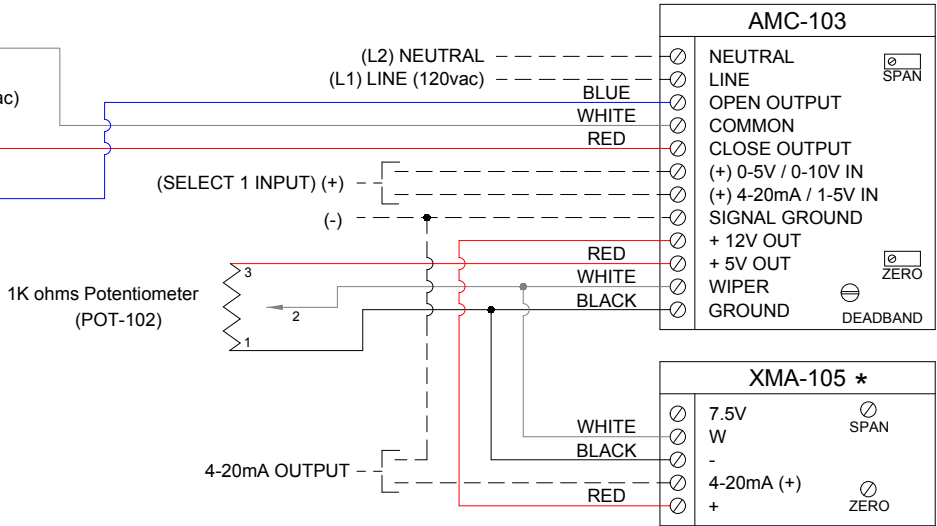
AMC-103

ac)

(L2) NEUTRAL
(L1) LINE (120vac)
BLUE
WHITE
RED

NEUTRAL
LINE
OPEN OUTPUT
COMMON
CLOSE OUTPUT
(+) 0-5V / 0-10V IN
(+) 4-20mA / 1-5V IN
SIGNAL GROUND
+ 12V OUT
+ 5V OUT
WIPER
GROUND

SPAN
ZERO
DEADBAND

(SELECT 1 INPUT) (+)
(-)

RED
WHITE
BLACK

3
1K ohms Potentiometer
(POT-102)
2
1

XMA-105 *

WHITE
BLACK
RED

7.5V
W
-
4-20mA (+)
+

SPAN
ZERO

4-20mA OUTPUT